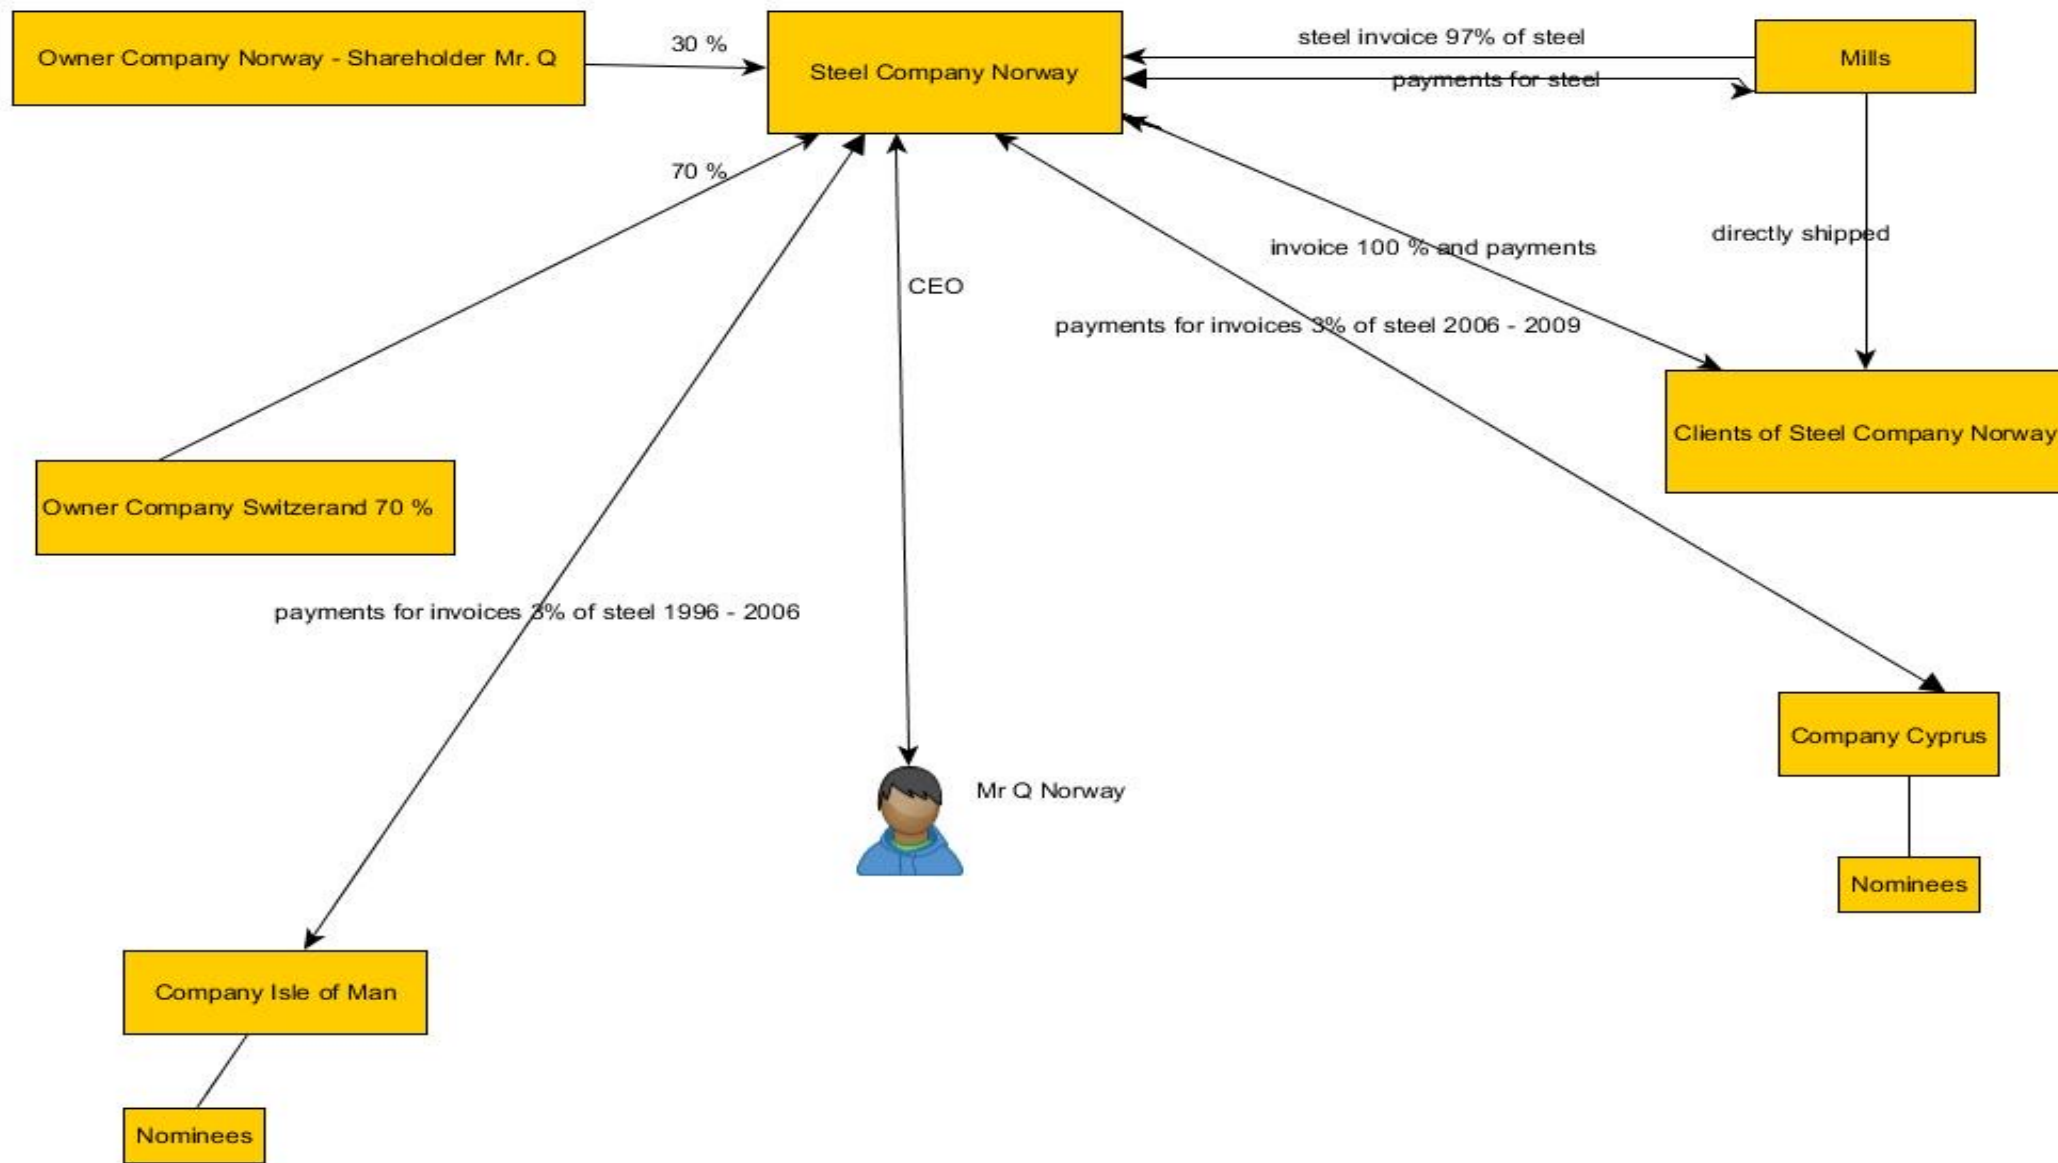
Owner Company Norway - Shareholder Mr. Q

30 %

Steel Company Norway

steel invoice 97% of steel

Mills

payments for steel

70 %

CEO

invoice 100 % and payments

directly shipped

payments for invoices 3% of steel 2006 - 2009

Clients of Steel Company Norway

Owner Company Switzerand 70 %

payments for invoices 3% of steel 1996 - 2006

Company Cyprus

Mr Q Norway

Nominees

Company Isle of Man

Nominees